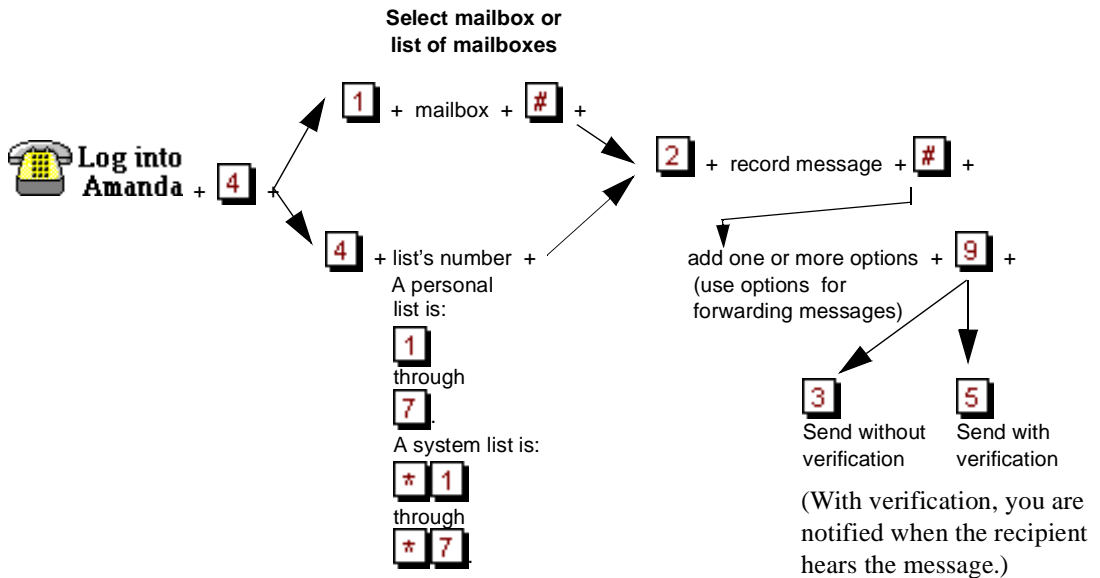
Select mailbox or list of mailboxes

Log into Amanda + 4 +

1 + mailbox + # +

4 + list's number +

A personal list is:

1 through 7.

A system list is:

* 1 through * 7.

2 + record message + # +

add one or more options + 9 +
(use options for forwarding messages)

3
Send without verification

5
Send with verification

(With verification, you are notified when the recipient hears the message.)